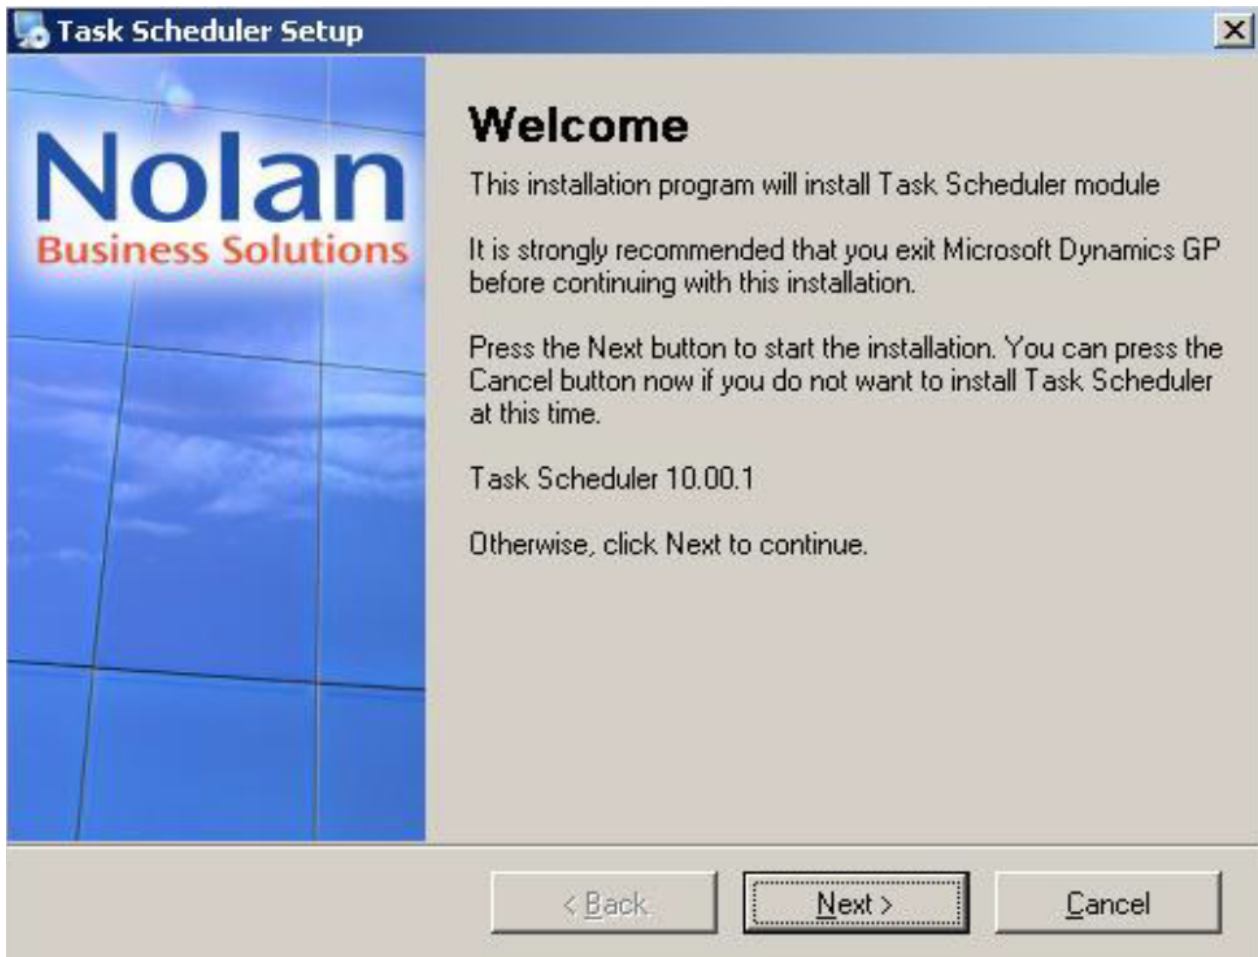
Task Scheduler Setup

Nolan
Business Solutions

Welcome

This installation program will install Task Scheduler module

It is strongly recommended that you exit Microsoft Dynamics GP before continuing with this installation.

Press the Next button to start the installation. You can press the Cancel button now if you do not want to install Task Scheduler at this time.

Task Scheduler 10.00.1

Otherwise, click Next to continue.

< Back
Next >
Cancel